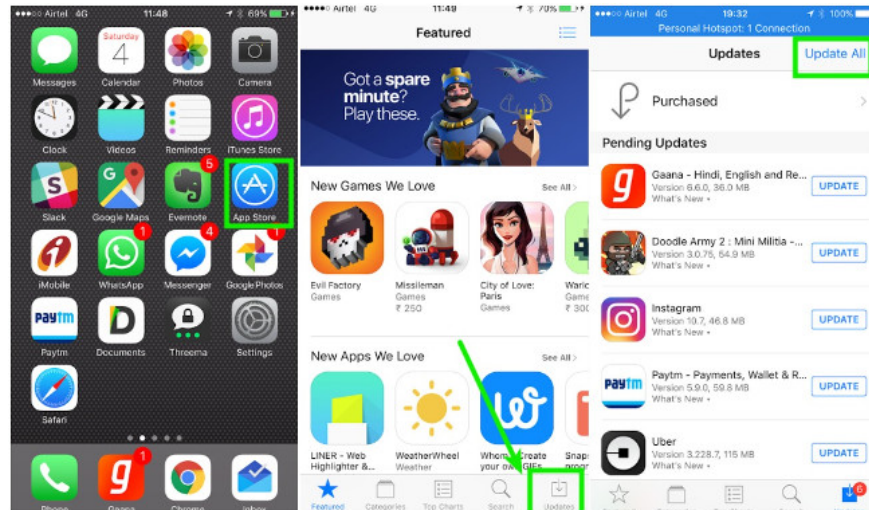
●●●○○ Airtel 4G 11:48 69%

Wednesday 4

Messages Calendar Photos Camera

Clock Videos Reminders iTunes Store

Slack Google Maps Evernote App Store

5

iMobile WhatsApp Messenger Google Photos

1 4 1

Paytm Documents Threema Settings

Safari

Phone Gaana Chrome Inbox

1

●●●○○ Airtel 4G 11:49 70%

Featured

Got a spare minute? Play these.

New Games We Love See All >

Evil Factory Games

Missileman Games ₹ 250

City of Love: Paris Games

Wario Games ₹ 300

New Apps We Love See All >

LINER - Web Highlighter &...

WeatherWheel Weather

Whenu - Create your own GIFs

Snap progr

Featured Categories Top Charts Search Updates

●●●○○ Airtel 4G 19:32 100%

Personal Hotspot: 1 Connection

Updates Update All

Purchased

Pending Updates

Gaana - Hindi, English and Re... Version 6.6.0, 36.0 MB What's New • UPDATE

Doodle Army 2 : Mini Militia -... Version 3.0.75, 54.9 MB What's New • UPDATE

Instagram Version 10.7, 46.8 MB What's New • UPDATE

Paytm - Payments, Wallet & R... Version 5.9.0, 59.8 MB What's New • UPDATE

Uber Version 3.228.7, 115 MB What's New • UPDATE

6